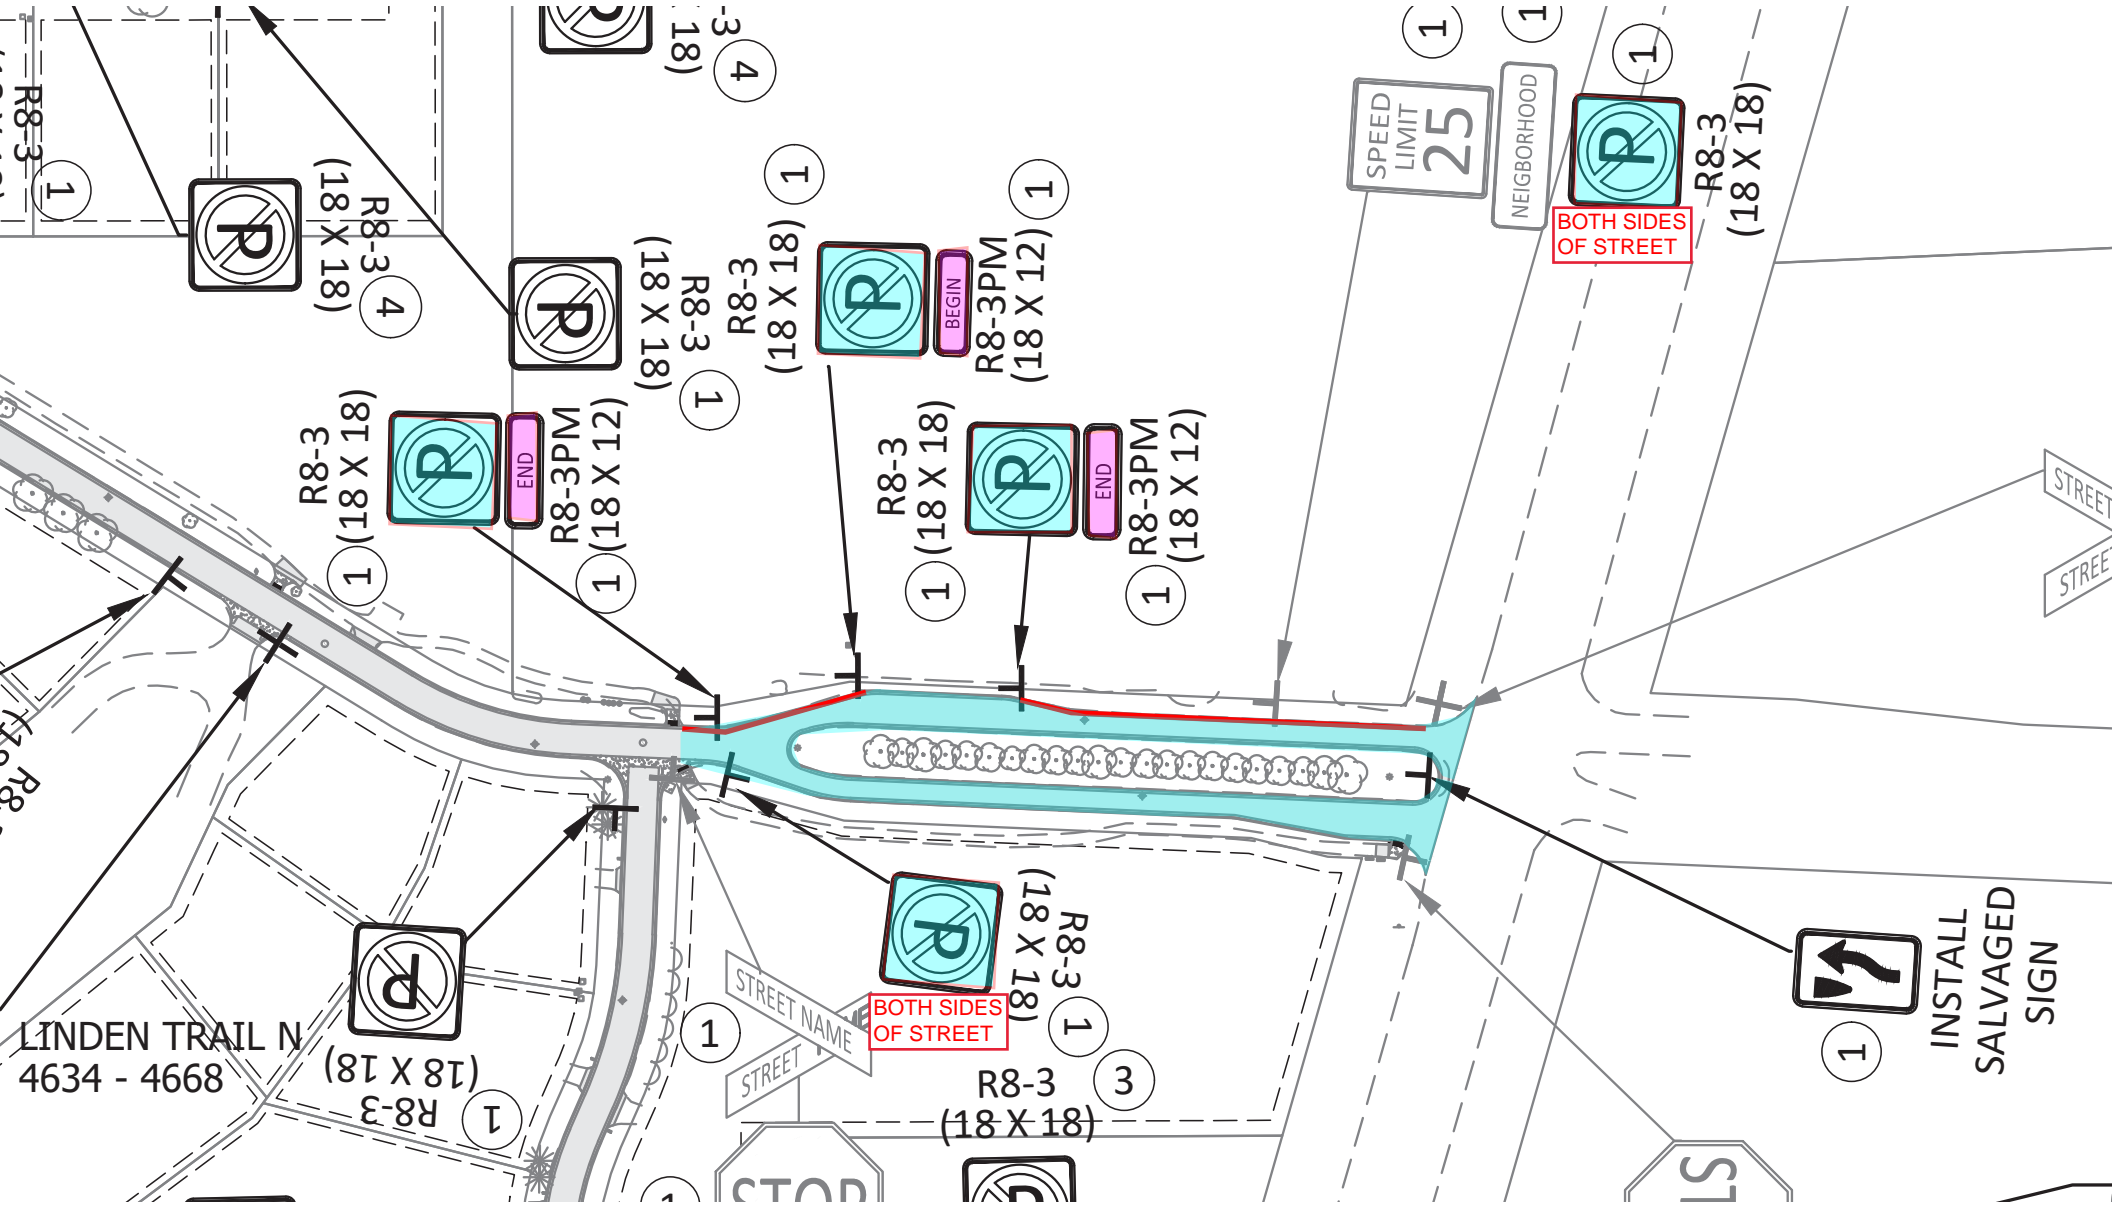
R8-3
1
P
(18 X 18)
R8-3
4
18)
-3
4
P
(18 X 18)
R8-3
1
1
R8-3
(18 X 18)
P
BEGIN
R8-3PM
(18 X 12)
1
SPEED LIMIT 25
NEIGBORHOOD
1
1
P
R8-3
(18 X 18)
BOTH SIDES OF STREET
R8-3
(18 X 18)
1
P
END
R8-3PM
(18 X 12)
1
R8-3
(18 X 18)
1
P
END
R8-3PM
(18 X 12)
1
STREET
STREET
P
R8-3
(18 X 18)
1
BOTH SIDES OF STREET
STREET NAME
STREET
1
3
R8-3
(18 X 18)
P
(18 X 18)
R8-3
1
LINDEN TRAIL N
4634 - 4668
1
INSTALL SALVAGED SIGN
STOP
ST